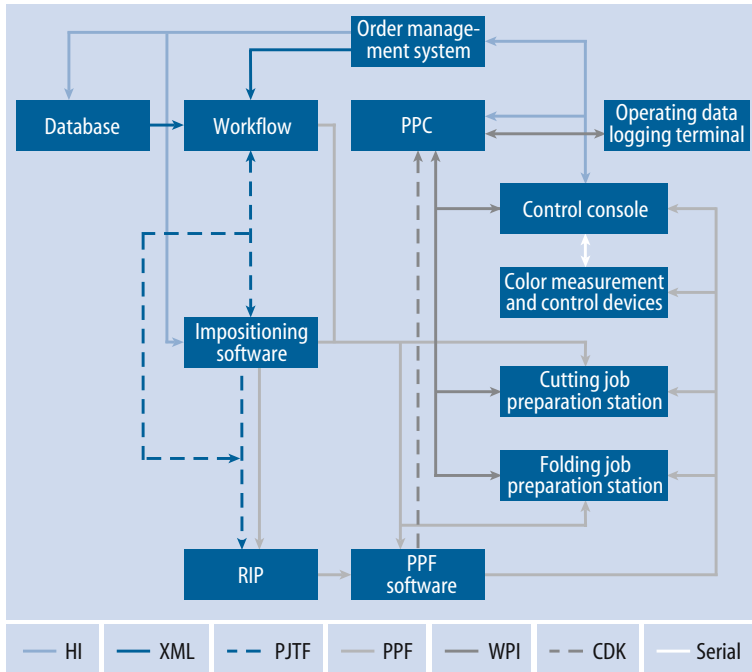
Order management system

Database

Workflow

PPC

Operating data logging terminal

Control console

Color measurement and control devices

Impositioning software

Cutting job preparation station

Folding job preparation station

RIP

PPF software

HI XML PJTF PPF WPI CDK Serial